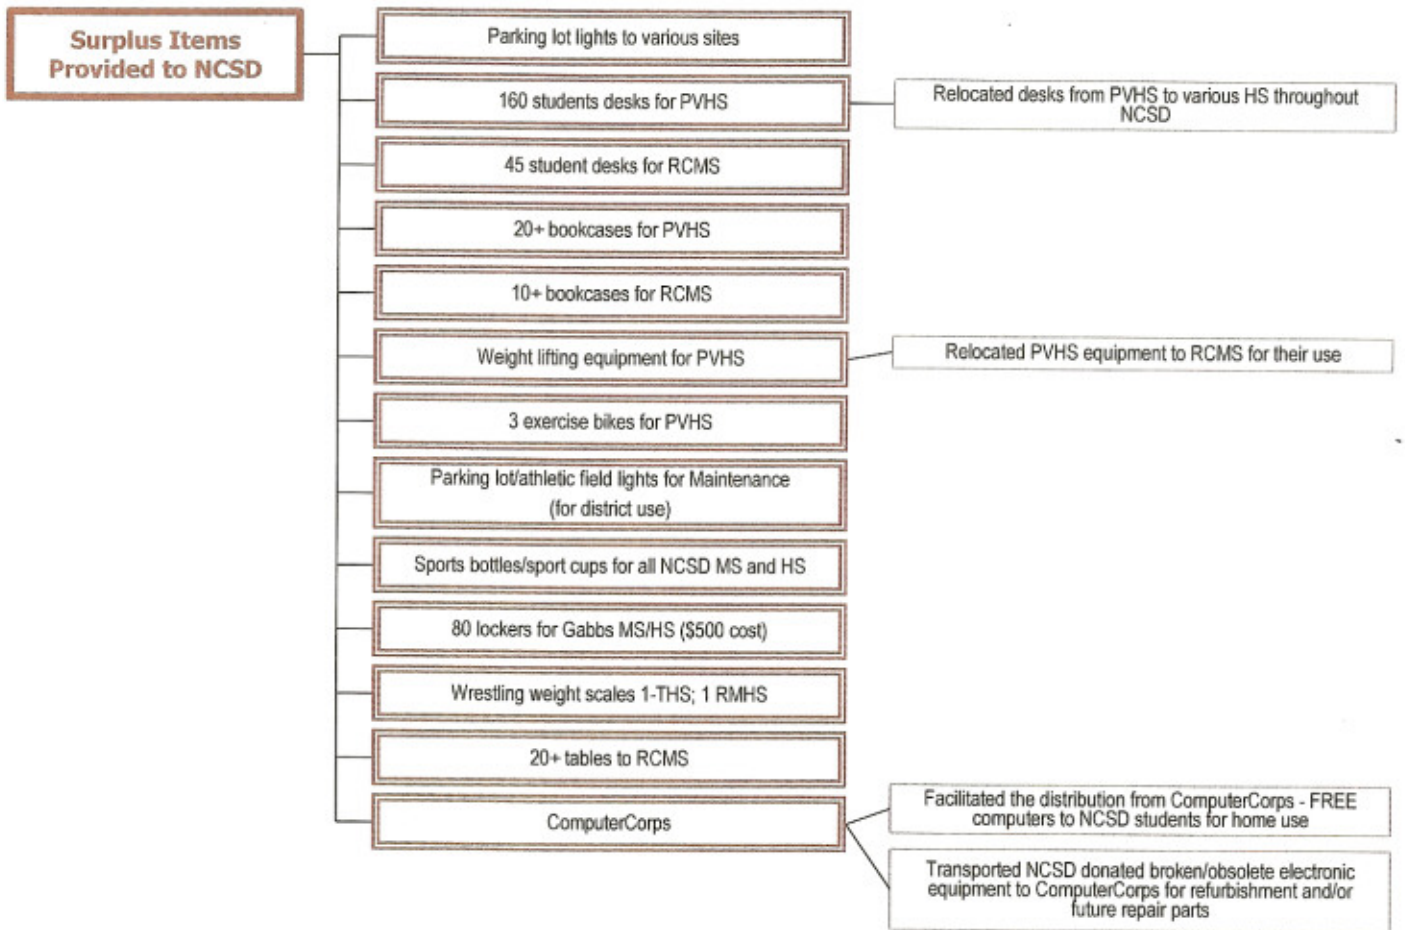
Surplus Items Provided to NCSD

Parking lot lights to various sites

160 students desks for PVHS

Relocated desks from PVHS to various HS throughout NCSD

45 student desks for RCMS

20+ bookcases for PVHS

10+ bookcases for RCMS

Weight lifting equipment for PVHS

Relocated PVHS equipment to RCMS for their use

3 exercise bikes for PVHS

Parking lot/athletic field lights for Maintenance (for district use)

Sports bottles/sport cups for all NCSD MS and HS

80 lockers for Gabbs MS/HS ($500 cost)

Wrestling weight scales 1-THS; 1 RMHS

20+ tables to RCMS

ComputerCorps

Facilitated the distribution from ComputerCorps - FREE computers to NCSD students for home use

Transported NCSD donated broken/obsolete electronic equipment to ComputerCorps for refurbishment and/or future repair parts